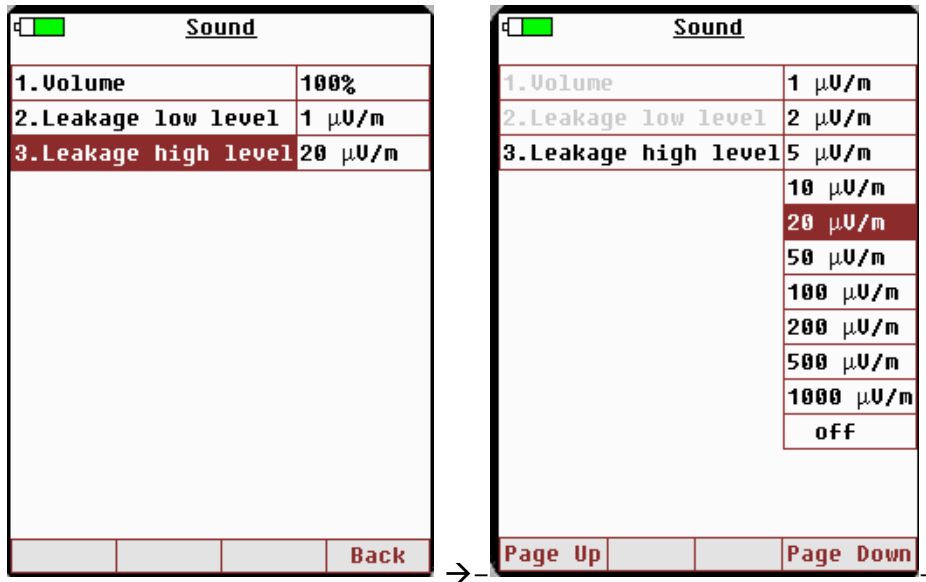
Sound

| 1.Volume | 100% |
|---|---|
| 2.Leakage low level | 1 μV/m |
| 3.Leakage high level | 20 μV/m |

Back

→

Sound

1.Volume
2.Leakage low level
3.Leakage high level

1 μV/m
2 μV/m
5 μV/m
10 μV/m
20 μV/m
50 μV/m
100 μV/m
200 μV/m
500 μV/m
1000 μV/m
off

Page Up
Page Down